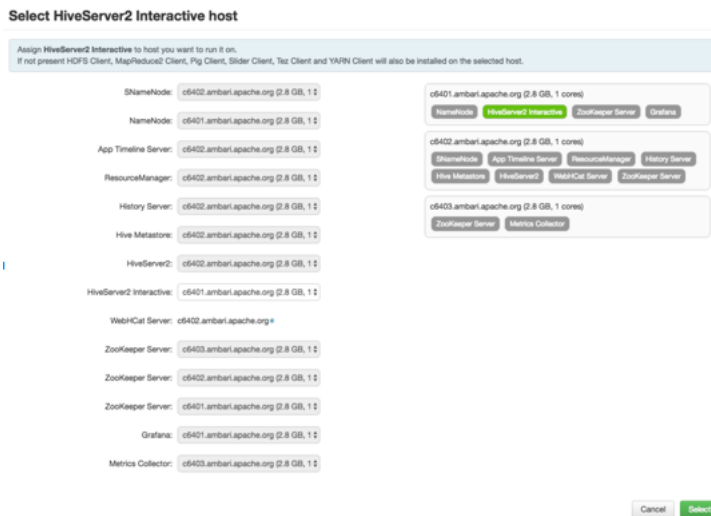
Select HiveServer2 Interactive host

Assign HiveServer2 Interactive to host you want to run it on.
If not present HDFS Client, MapReduce2 Client, Pig Client, Slider Client, Tez Client and YARN Client will also be installed on the selected host.

SNameNode: c6402.ambari.apache.org (2.8 GB, 1

NameNode: c6401.ambari.apache.org (2.8 GB, 1

App Timeline Server: c6402.ambari.apache.org (2.8 GB, 1

ResourceManager: c6402.ambari.apache.org (2.8 GB, 1

History Server: c6402.ambari.apache.org (2.8 GB, 1

Hive Metastore: c6402.ambari.apache.org (2.8 GB, 1

HiveServer2: c6402.ambari.apache.org (2.8 GB, 1

HiveServer2 Interactive: c6401.ambari.apache.org (2.8 GB, 1

WebHCat Server: c6402.ambari.apache.org

ZooKeeper Server: c6403.ambari.apache.org (2.8 GB, 1

ZooKeeper Server: c6402.ambari.apache.org (2.8 GB, 1

ZooKeeper Server: c6401.ambari.apache.org (2.8 GB, 1

Grafana: c6401.ambari.apache.org (2.8 GB, 1

Metrics Collector: c6403.ambari.apache.org (2.8 GB, 1

c6401.ambari.apache.org (2.8 GB, 1 cores)
NameNode HiveServer2 Interactive ZooKeeper Server Grafana

c6402.ambari.apache.org (2.8 GB, 1 cores)
SNameNode App Timeline Server ResourceManager History Server Hive Metastore HiveServer2 WebHCat Server ZooKeeper Server

c6403.ambari.apache.org (2.8 GB, 1 cores)
ZooKeeper Server Metrics Collector

Cancel Select